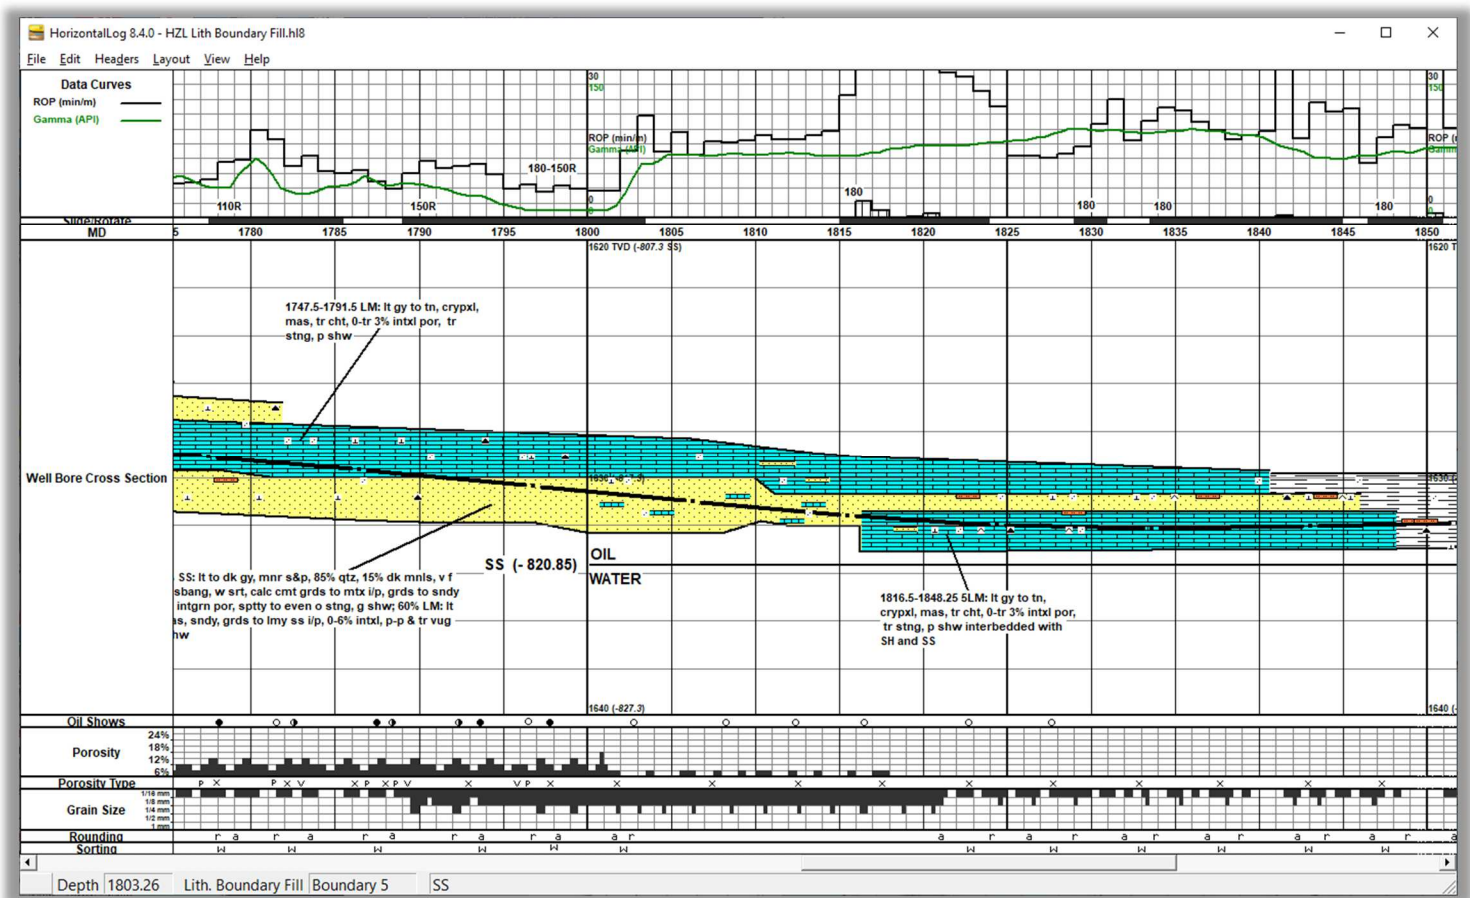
HorizontalLog 8.4.0 - HZL Lith Boundary Fill.hl8

File Edit Headers Layout View Help

Data Curves
ROP (min/m)
Gamma (API)

30
150
ROP (min/m)
Gamma (API)
180-150R
110R
150R
0
0
180
180
180
180
30
150
ROP (min/m)
Gamma

Slide/Rotate
MD
5 1780 1785 1790 1795 1800 1805 1810 1815 1820 1825 1830 1835 1840 1845 1850

1620 TVD (-807.3 SS)
1620 T

1747.5-1791.5 LM: lt gy to tn, crypxl, mas, tr cht, 0-tr 3% intxl por, tr stng, p shw

Well Bore Cross Section

SS (- 820.85)
OIL
WATER

SS: lt to dk gy, mnr s&p, 85% qtz, 15% dk mnls, v f sbang, w srt, calc cmt grds to mtx i/p, grds to sndy intgrn por, sptty to even o stng, g shw; 60% LM: lt s, sndy, grds to lmy ss i/p, 0-6% intxl, p-p & tr vug hw

1816.5-1848.25 5LM: lt gy to tn, crypxl, mas, tr cht, 0-tr 3% intxl por, tr stng, p shw interbedded with SH and SS

1640 (-827.3)
1640 (

Oil Shows
Porosity
24%
18%
12%
6%
Porosity Type
Grain Size
1/16 mm
1/8 mm
1/4 mm
1/2 mm
1 mm
Rounding
Sorting

Depth 1803.26 Lith. Boundary Fill Boundary 5 SS